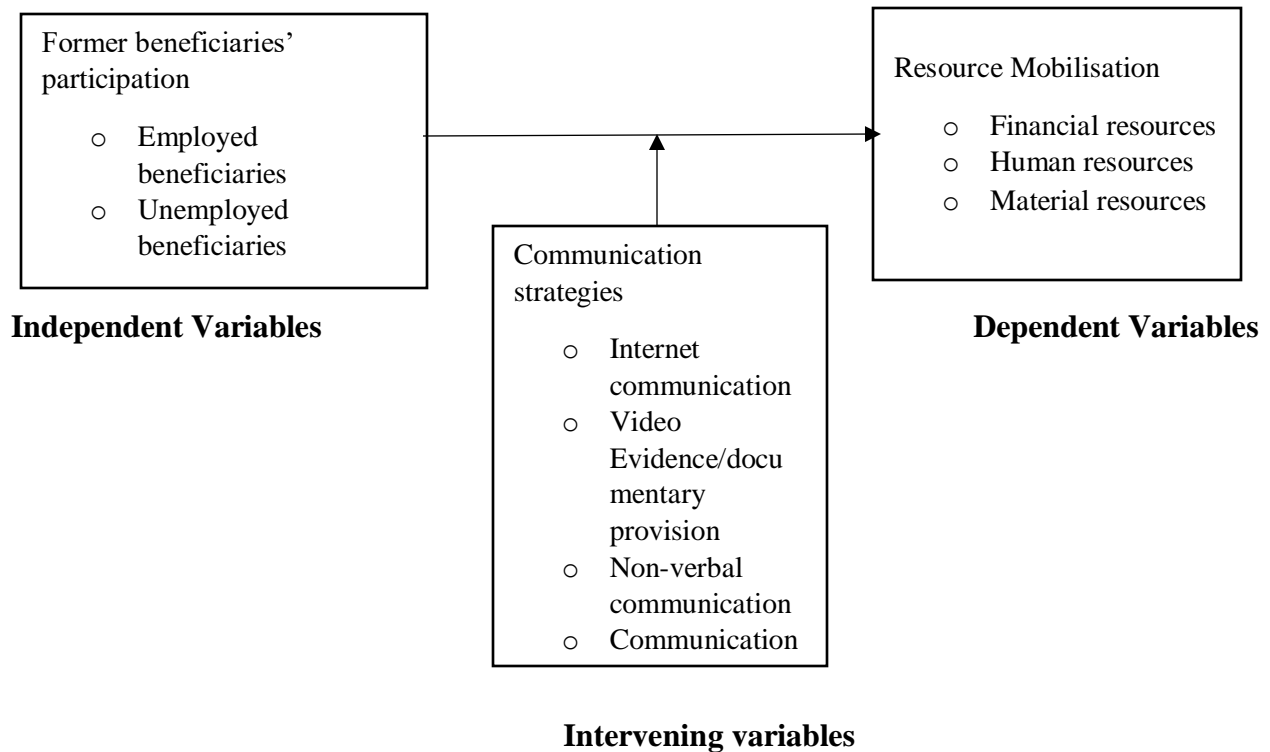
Former beneficiaries' participation

- Employed beneficiaries
- Unemployed beneficiaries

Independent Variables

Resource Mobilisation

- Financial resources
- Human resources
- Material resources

Dependent Variables

Communication strategies

- Internet communication
- Video Evidence/documentary provision
- Non-verbal communication
- Communication

Intervening variables